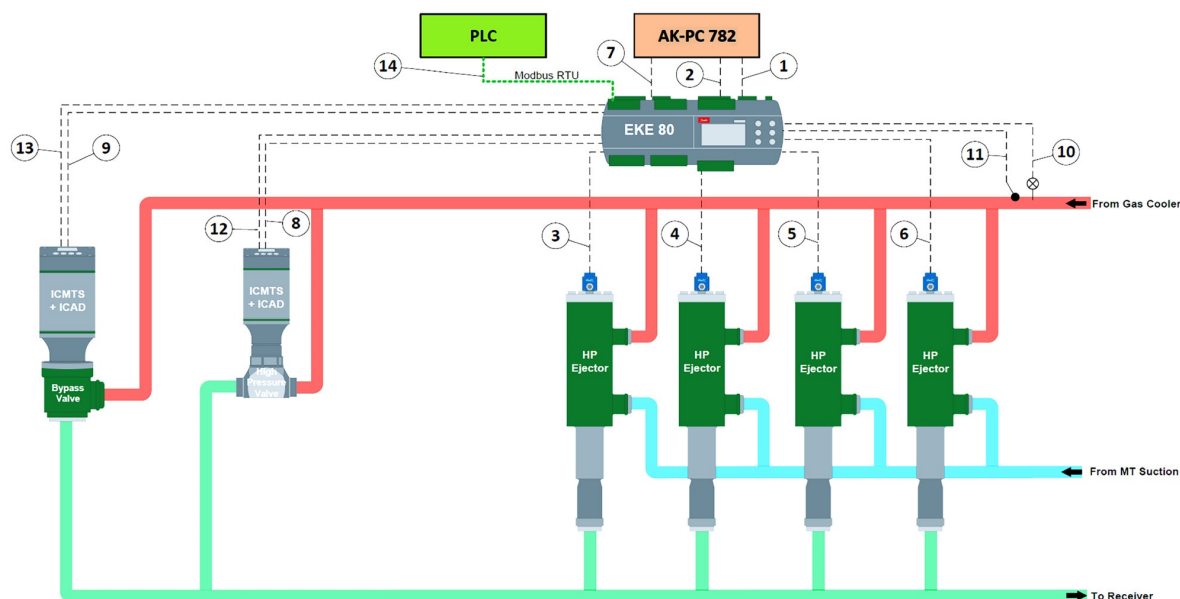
PLC

AK-PC 782

14

Modbus RTU

7

2

1

EKE 80

13

9

11

10

From Gas Cooler

12

8

3

4

5

6

ICMTS + ICAD

ICMTS + ICAD

HP Ejector

HP Ejector

HP Ejector

HP Ejector

Bypass Valve

High Pressure Valve

From MT Suction

To Receiver